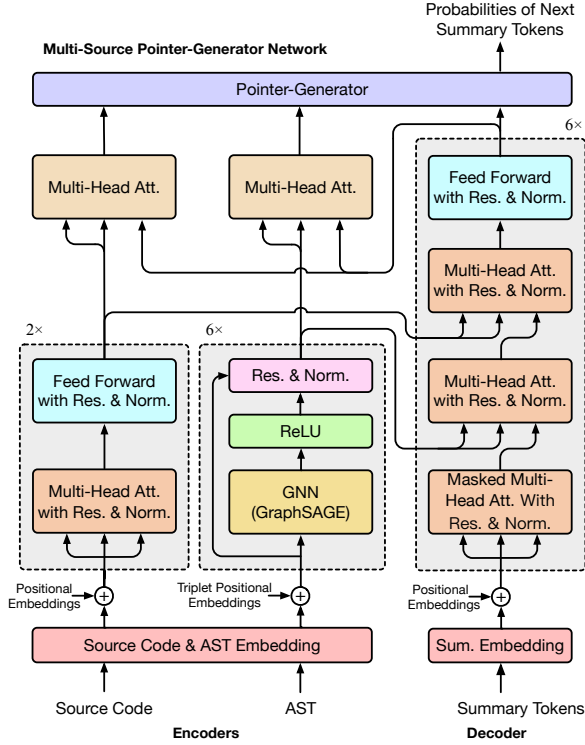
Probabilities of Next Summary Tokens

Multi-Source Pointer-Generator Network

Pointer-Generator

6×

Multi-Head Att.

Multi-Head Att.

Feed Forward with Res. & Norm.

Multi-Head Att. with Res. & Norm.

2×

6×

Res. & Norm.

Feed Forward with Res. & Norm.

ReLU

Multi-Head Att. with Res. & Norm.

GNN (GraphSAGE)

Multi-Head Att. with Res. & Norm.

Masked Multi-Head Att. With Res. & Norm.

Positional Embeddings

Triplet Positional Embeddings

Positional Embeddings

Source Code & AST Embedding

Sum. Embedding

Source Code

AST

Summary Tokens

Encoders

Decoder